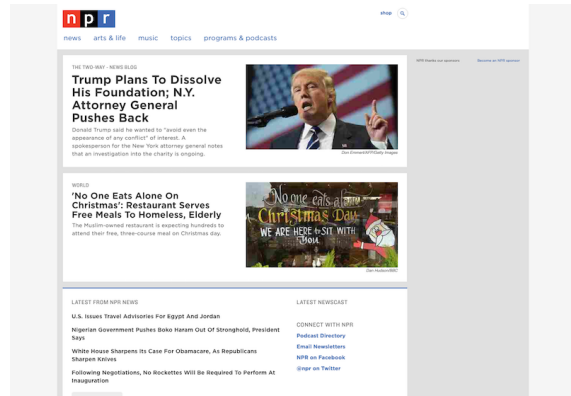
npr

shop

news arts & life music topics programs & podcasts

NPR thanks our sponsors

Become an NPR sponsor

THE TWO-WAY - NEWS BLOG

Trump Plans To Dissolve His Foundation; N.Y. Attorney General Pushes Back

Donald Trump said he wanted to "avoid even the appearance of any conflict" of interest. A spokesperson for the New York attorney general notes that an investigation into the charity is ongoing.

Dan Emmert/AFP/Getty Images

WORLD

'No One Eats Alone On Christmas': Restaurant Serves Free Meals To Homeless, Elderly

The Muslim-owned restaurant is expecting hundreds to attend their free, three-course meal on Christmas day.

No one eats alone Christmas Day WE ARE HERE TO SIT WITH YOU

Dan Hudson/BBC

LATEST FROM NPR NEWS

U.S. Issues Travel Advisories For Egypt And Jordan

Nigerian Government Pushes Boko Haram Out Of Stronghold, President Says

White House Sharpens Its Case For Obamacare, As Republicans Sharpen Knives

Following Negotiations, No Rockettes Will Be Required To Perform At Inauguration

LATEST NEWSCAST

CONNECT WITH NPR

Podcast Directory

Email Newsletters

NPR on Facebook

@npr on Twitter